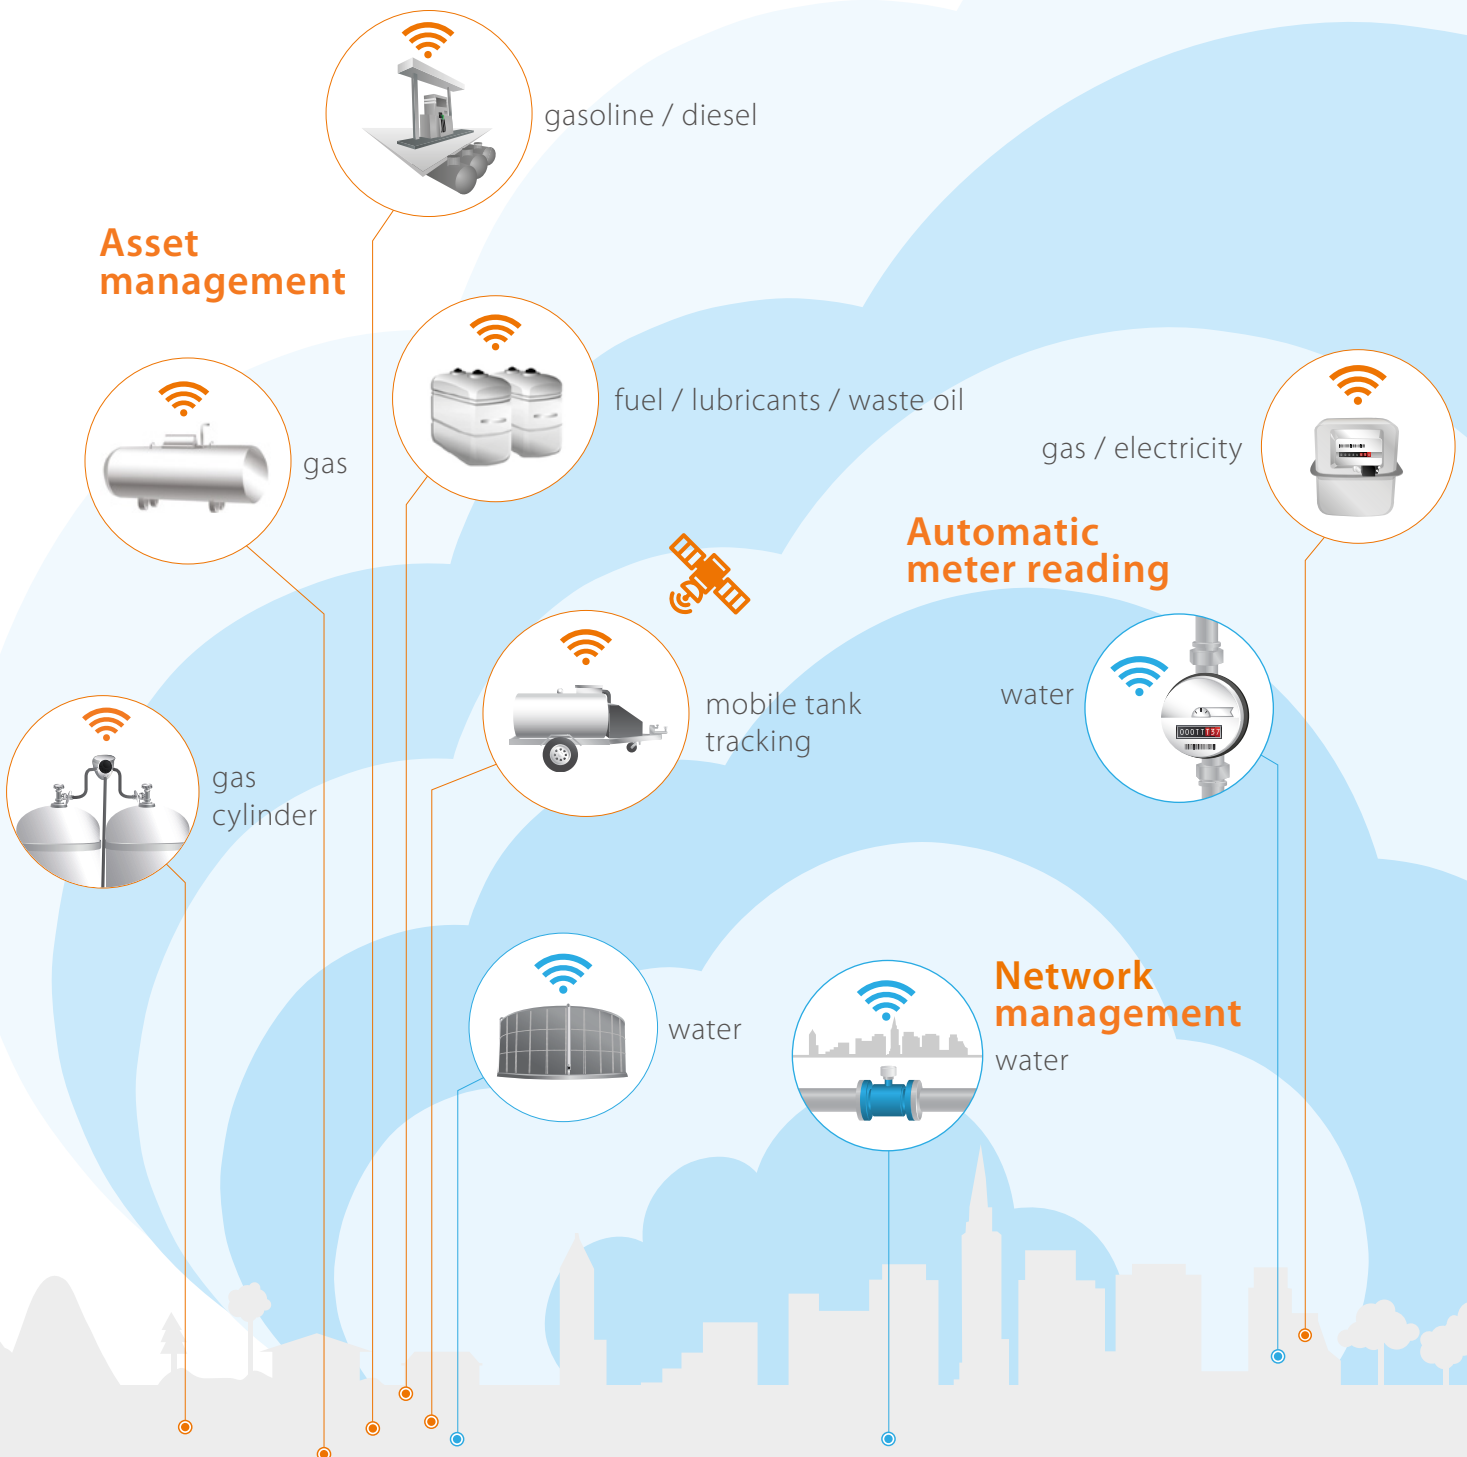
gasoline / diesel

Asset management

fuel / lubricants / waste oil

gas

gas / electricity

Automatic meter reading

mobile tank tracking

water

00011137

gas cylinder

water

Network management

water